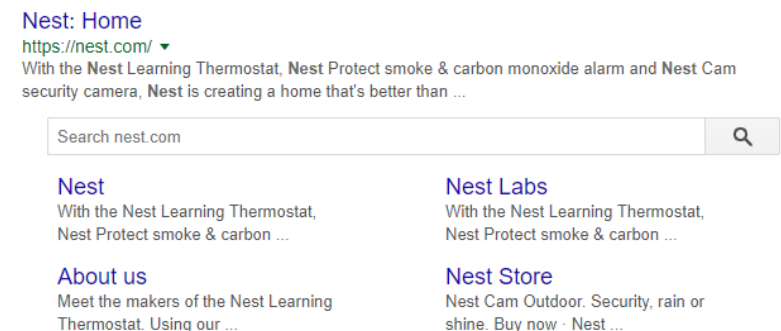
Nest: Home
https://nest.com/ ▾
With the Nest Learning Thermostat, Nest Protect smoke & carbon monoxide alarm and Nest Cam security camera, Nest is creating a home that's better than ...

Search nest.com

Nest
With the Nest Learning Thermostat, Nest Protect smoke & carbon ...

About us
Meet the makers of the Nest Learning Thermostat. Using our ...

Nest Labs
With the Nest Learning Thermostat, Nest Protect smoke & carbon ...

Nest Store
Nest Cam Outdoor. Security, rain or shine. Buy now · Nest ...